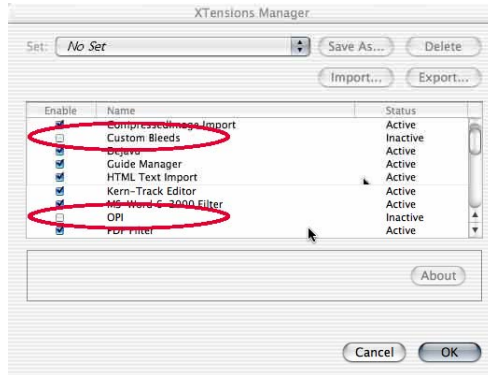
XTensions Manager

Set: No Set

Save As...

Delete

Import...

Export...

| Enable | Name | Status |
|---|---|---|
| ☑ | CompressedImage Import | Active |
| ☐ | Custom Bleeds | Inactive |
| ☑ | Dejavu | Active |
| ☑ | Guide Manager | Active |
| ☑ | HTML Text Import | Active |
| ☑ | Kern-Track Editor | Active |
| ☑ | MS-Word 6-2000 Filter | Active |
| ☐ | OPI | Inactive |
| ☑ | PDF Filter | Active |

About

Cancel

OK